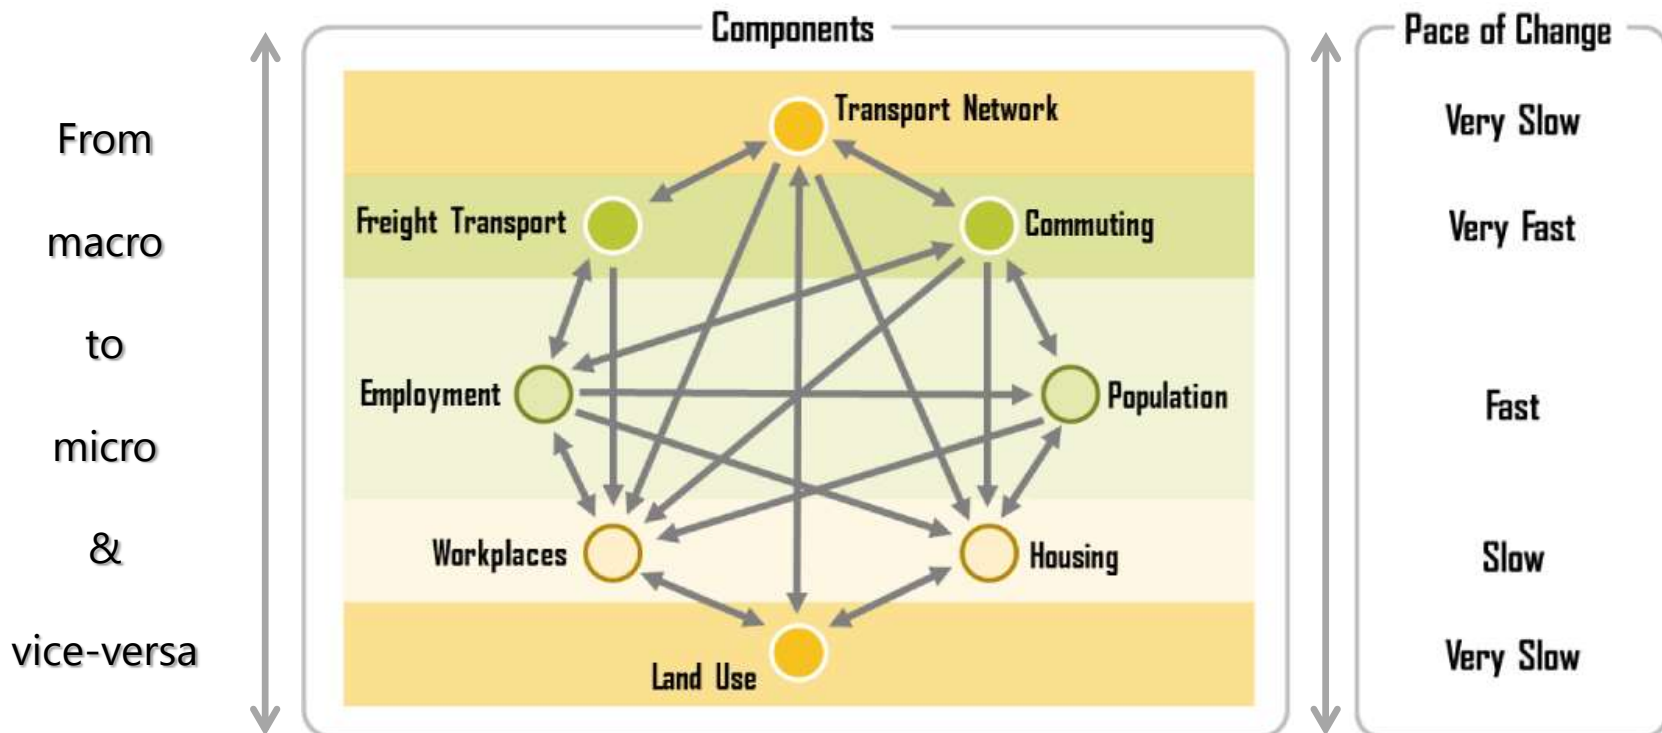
From

macro

to

micro

&

vice-versa

Components

Transport Network

Freight Transport

Commuting

Employment

Population

Workplaces

Housing

Land Use

Pace of Change

Very Slow

Very Fast

Fast

Slow

Very Slow